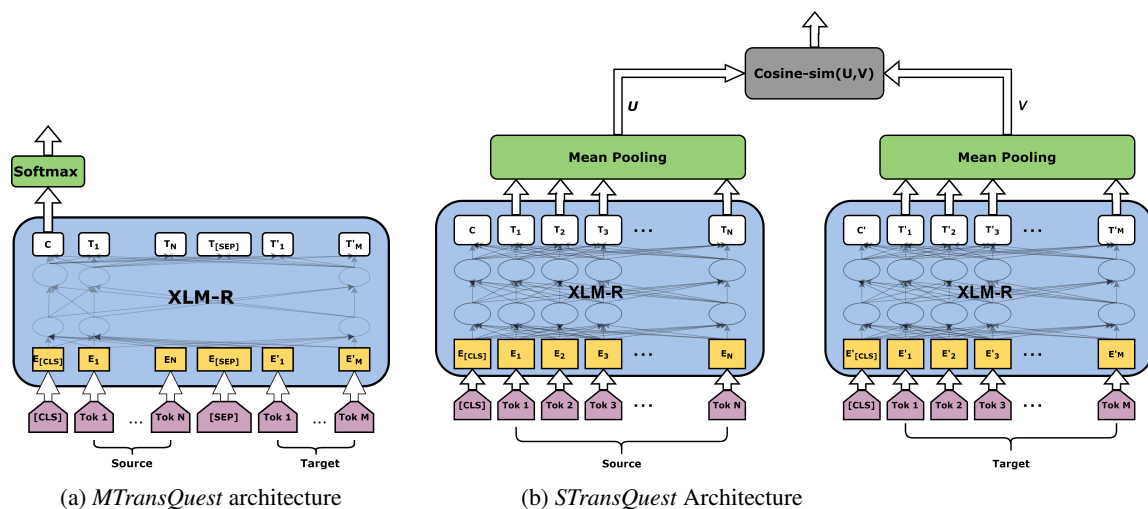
Softmax

C $T_1$ $T_N$ $T_{[SEP]}$ $T'_1$ $T'_M$

XLM-R

$E_{[CLS]}$ $E_1$ EN $E_{[SEP]}$ $E'_1$ $E'_M$

[CLS] Tok 1 ... Tok N [SEP] Tok 1 ... Tok M

Source Target

(a) *MTransQuest* architecture

Cosine-sim(U,V)

U V

Mean Pooling

C $T_1$ $T_2$ $T_3$ ... $T_N$

XLM-R

$E_{[CLS]}$ $E_1$ $E_2$ $E_3$ ... $E_N$

[CLS] Tok 1 Tok 2 Tok 3 ... Tok N

Source

Mean Pooling

C' $T'_1$ $T'_2$ $T'_3$ ... T'M

XLM-R

$E'_{[CLS]}$ $E'_1$ $E'_2$ $E'_3$ ... E'M

[CLS] Tok 1 Tok 2 Tok 3 ... Tok M

Target

(b) *STransQuest* Architecture